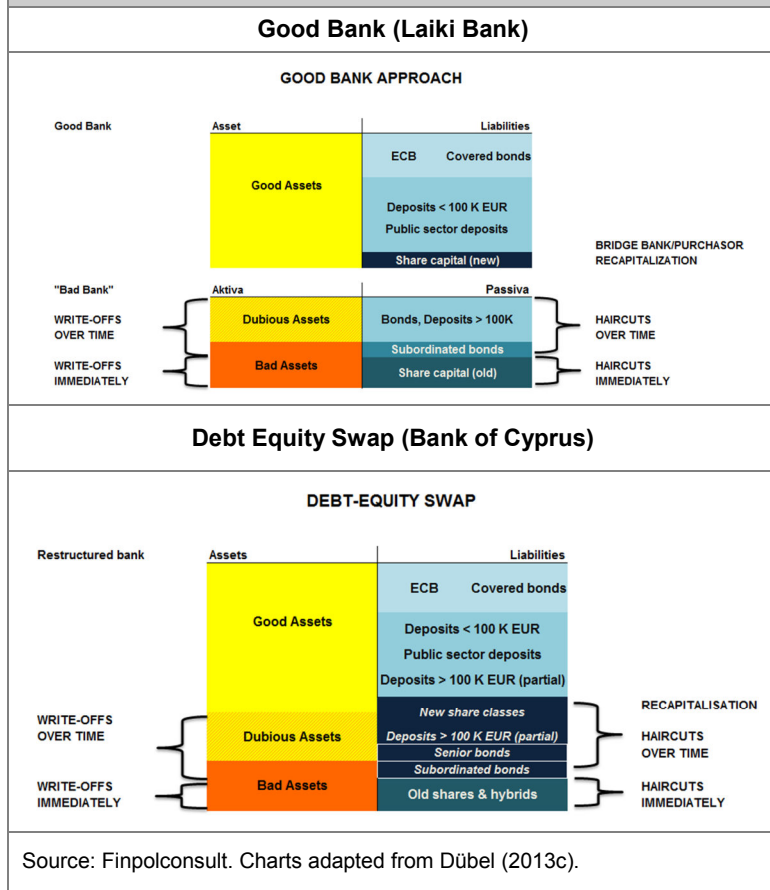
Good Bank (Laiki Bank)

GOOD BANK APPROACH

Good Bank

| Asset | Liabilities |
|---|---|
| Good Assets | ECB Covered bonds |
| | Deposits < 100 K EUR Public sector deposits |
| | Share capital (new) |

BRIDGE BANK/PURCHASOR RECAPITALIZATION

"Bad Bank"

| Aktiva | Passiva |
|---|---|
| Dubious Assets | Bonds, Deposits > 100K |
| Bad Assets | Subordinated bonds |
| | Share capital (old) |

WRITE-OFFS OVER TIME

WRITE-OFFS IMMEDIATELY

HAIRCUTS OVER TIME

HAIRCUTS IMMEDIATELY

Debt Equity Swap (Bank of Cyprus)

DEBT-EQUITY SWAP

Restructured bank

| Assets | Liabilities |
|---|---|
| Good Assets | ECB Covered bonds |
| | Deposits < 100 K EUR Public sector deposits Deposits > 100 K EUR (partial) |
| Dubious Assets | New share classes |
| | Deposits > 100 K EUR (partial) |
| | Senior bonds |
| | Subordinated bonds |
| Bad Assets | Old shares & hybrids |

WRITE-OFFS OVER TIME

WRITE-OFFS IMMEDIATELY

RECAPITALISATION

HAIRCUTS OVER TIME

HAIRCUTS IMMEDIATELY

Source: Finpolconsult. Charts adapted from Dübel (2013c).